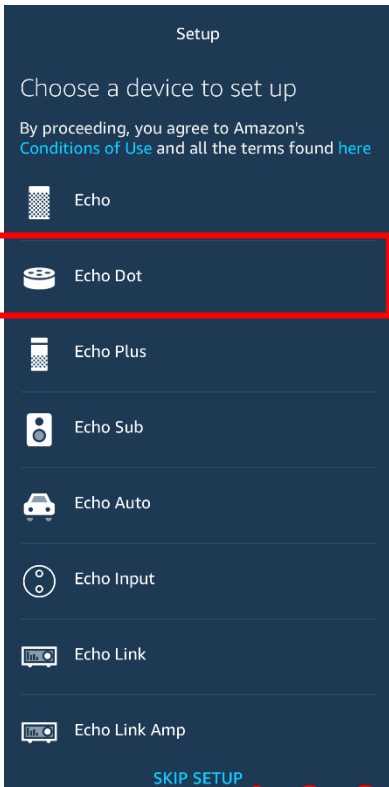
Setup

Choose a device to set up

By proceeding, you agree to Amazon's Conditions of Use and all the terms found here

Echo

Echo Dot

Echo Plus

Echo Sub

Echo Auto

Echo Input

Echo Link

Echo Link Amp

SKIP SETUP